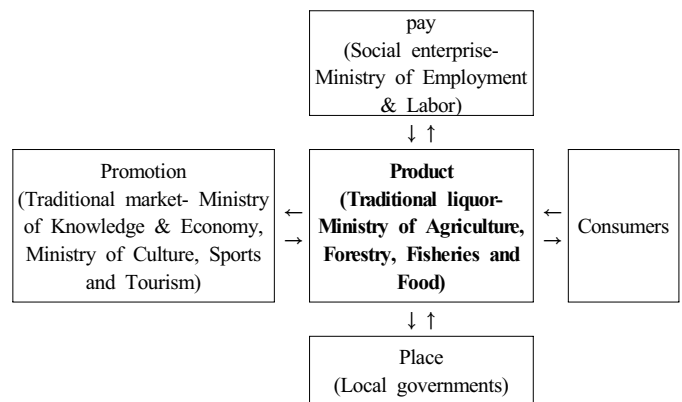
pay
(Social enterprise-Ministry of Employment & Labor)

↓ ↑

Promotion
(Traditional market- Ministry of Knowledge & Economy, Ministry of Culture, Sports and Tourism)

← →

**Product**
**(Traditional liquor-Ministry of Agriculture, Forestry, Fisheries and Food)**

← →

Consumers

↓ ↑

Place
(Local governments)